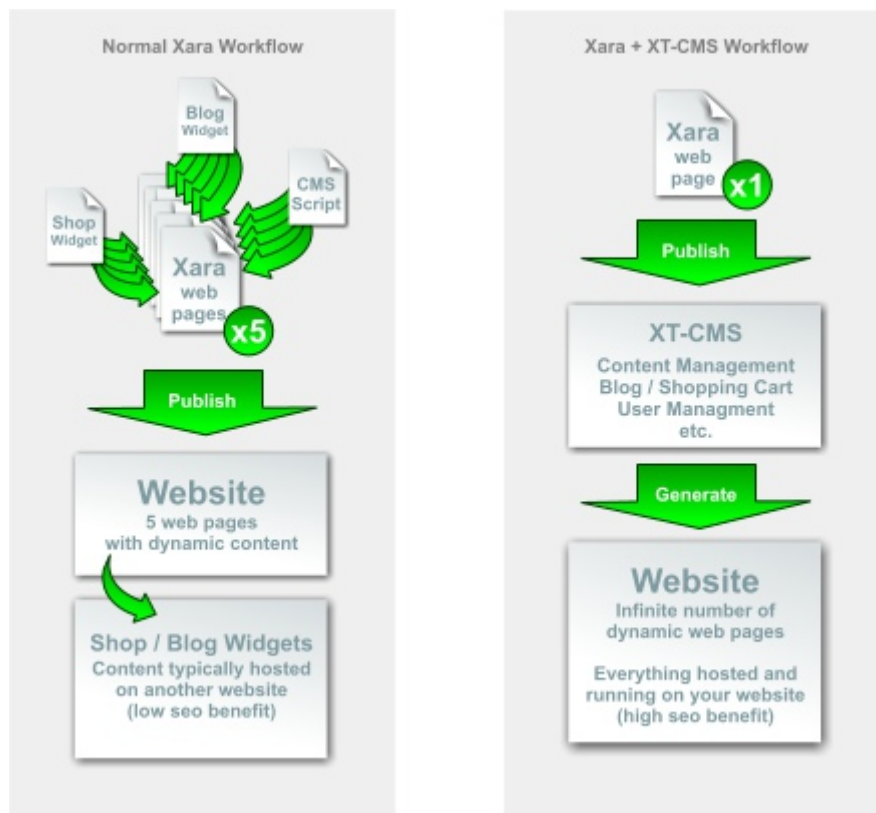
Normal Xara Workflow

Blog Widget

CMS Script

Shop Widget

Xara web pages

x5

Publish

Website
5 web pages with dynamic content

Shop / Blog Widgets
Content typically hosted on another website (low seo benefit)

Xara + XT-CMS Workflow

Xara web page

x1

Publish

XT-CMS
Content Management
Blog / Shopping Cart
User Managment
etc.

Generate

Website
Infinite number of dynamic web pages

Everything hosted and running on your website (high seo benefit)